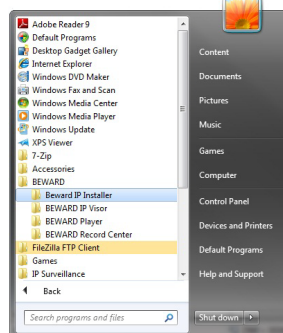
Adobe Reader 9
Default Programs
Desktop Gadget Gallery
Internet Explorer
Windows DVD Maker
Windows Fax and Scan
Windows Media Center
Windows Media Player
Windows Update
XPS Viewer
7-Zip
Accessories
BEWARD
Beward IP Installer
BEWARD IP Visor
BEWARD Player
BEWARD Record Center
FileZilla FTP Client
Games
IP Surveillance
Back
Search programs and files

Content
Documents
Pictures
Music
Games
Computer
Control Panel
Devices and Printers
Default Programs
Help and Support
Shut down